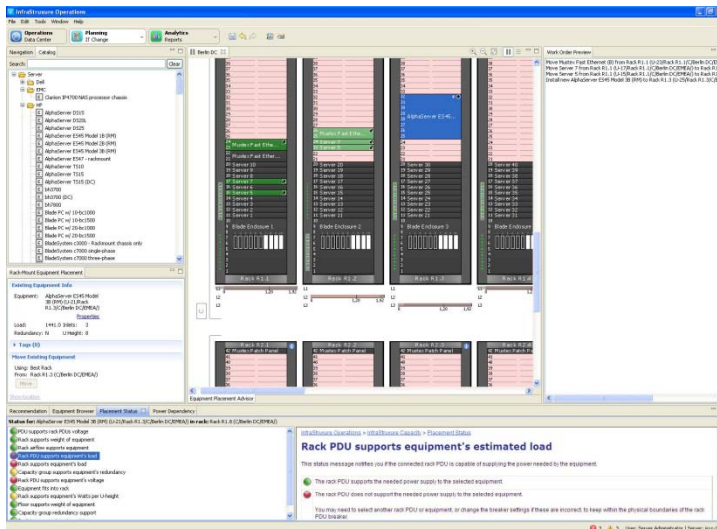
InfraStruxure Operations

File Edit Tools Window Help

Operations
Data Center

Planning
IT Change

Analytics
Reports

Navigation Catalog

Search: Clear

Server
Dell
EMC
Clariion IP4700 NAS processor chassis
HP
AlphaServer DS15
AlphaServer DS20L
AlphaServer DS25
AlphaServer ES45 Model 1B (RM)
AlphaServer ES45 Model 2B (RM)
AlphaServer ES45 Model 3B (RM)
AlphaServer ES47 - rackmount
AlphaServer TS10
AlphaServer TS15
AlphaServer TS15 (DC)
bh3700
bh3700 (DC)
bh7800
Blade PC w/ 10-bc1000
Blade PC w/ 10-bc1500
Blade PC w/ 20-bc1000
Blade PC w/ 20-bc1500
BladeSystem c3000 - Rackmount chassis only
BladeSystem c7000 single-phase
BladeSystem c7000 three-phase

Rack-Mount Equipment Placement

Existing Equipment Info

Equipment: AlphaServer ES45 Model 3B (RM) (U-21Rack R1.3/C(Berlin DC/EMEA/)
Properties
Load: 1441.0 Units: 3
Redundancy: N U-Height: 8

Tags (0)

Move Existing Equipment

Using: Best Rack
From: Rack R1.3 (C/Berlin DC/EMEA/)
Move

Berlin DC

Mustex Fast Ethe...
Mustex Fast Ether...
Mustex Fast Ethe...
AlphaServer ES45...

Blade Enclosure 1
Blade Enclosure 2
Blade Enclosure 3
Blade Enclosure 4

Rack R1.1
Rack R1.2
Rack R1.3
Rack R1.4

Mustex Patch Panel

Equipment Placement Advisor

Work Order Preview

Move Mustex Fast Ethernet (8) from Rack R1.1 (U-23/Rack R1.1/C(Berlin DC/EMEA/)
Move Server 7 from Rack R1.1 (U-17/Rack R1.1/C(Berlin DC/EMEA/) to Rack R1
Move Server 5 from Rack R1.1 (U-15/Rack R1.1/C(Berlin DC/EMEA/) to Rack R1
Install new AlphaServer ES45 Model 3B (RM) to Rack R1.3 (U-25/Rack R1.3/C(Be

Recommendation Equipment Browser Placement Status Power Dependency

Status for: AlphaServer ES45 Model 3B (RM) (U-21/Rack R1.3/C(Berlin DC/EMEA/)) in rack: Rack R1.3 (C(Berlin DC/EMEA/)

PDU supports rack PDUs voltage
Rack supports weight of equipment
Rack airflow supports equipment
Rack PDU supports equipment's load
Rack supports equipment's load
Capacity group supports equipment's redundancy
Rack PDU supports equipment's voltage
Equipment fits into rack
Rack supports equipment's Watts per U-height
Floor supports weight of equipment
Capacity group redundancy support

InfraStruxure Operations > InfraStruxure Capacity > Placement Status

Rack PDU supports equipment's estimated load

This status message notifies you if the connected rack PDU is capable of supplying the power needed by the equipment.

The rack PDU supports the needed power supply to the selected equipment.

The rack PDU does not support the needed power supply to the selected equipment.

You may need to select another rack PDU or equipment, or change the breaker settings if these are incorrect, to keep within the physical boundaries of the rack PDU breaker.

User: Server Administrator | Server: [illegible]